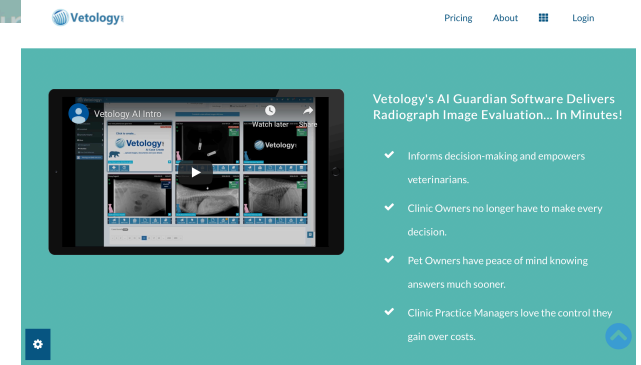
Vetology

Pricing About Login

Vetology AI Intro

Watch later Share

Vetology

Vetology's AI Guardian Software Delivers Radiograph Image Evaluation... In Minutes!

Informs decision-making and empowers veterinarians.

Clinic Owners no longer have to make every decision.

Pet Owners have peace of mind knowing answers much sooner.

Clinic Practice Managers love the control they gain over costs.